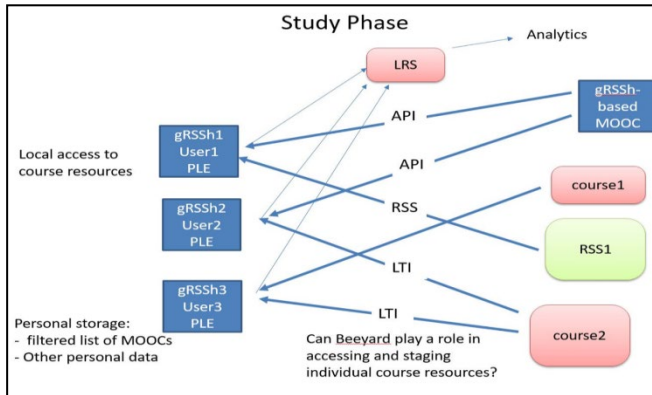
Study Phase

LRS

Analytics

gRSSh-based MOOC

API

API

RSS

LTI

LTI

course1

RSS1

course2

gRSSh1
User1
PLE

gRSSh2
User2
PLE

gRSSh3
User3
PLE

Local access to course resources

Personal storage:
- filtered list of MOOCs
- Other personal data

Can Beeyard play a role in accessing and staging individual course resources?